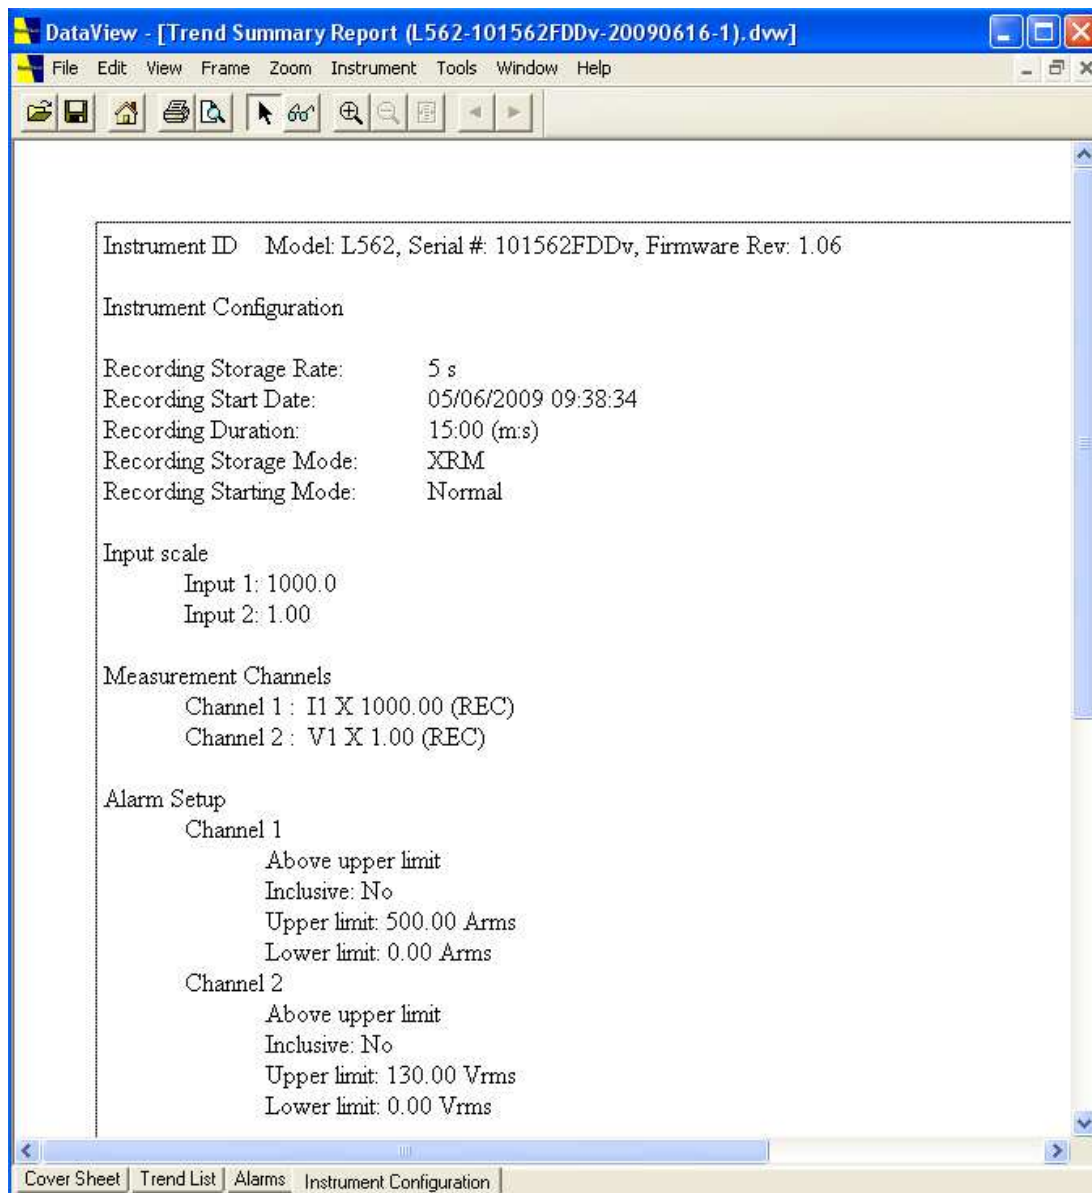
DataView - [Trend Summary Report (L562-101562FDDv-20090616-1).dvw]

File Edit View Frame Zoom Instrument Tools Window Help

Instrument ID Model: L562, Serial #: 101562FDDv, Firmware Rev: 1.06

Instrument Configuration

Recording Storage Rate: 5 s
Recording Start Date: 05/06/2009 09:38:34
Recording Duration: 15:00 (m:s)
Recording Storage Mode: XRM
Recording Starting Mode: Normal

Input scale
Input 1: 1000.0
Input 2: 1.00

Measurement Channels
Channel 1 : I1 X 1000.00 (REC)
Channel 2 : V1 X 1.00 (REC)

Alarm Setup
Channel 1
Above upper limit
Inclusive: No
Upper limit: 500.00 Arms
Lower limit: 0.00 Arms
Channel 2
Above upper limit
Inclusive: No
Upper limit: 130.00 Vrms
Lower limit: 0.00 Vrms

Cover Sheet | Trend List | Alarms | Instrument Configuration